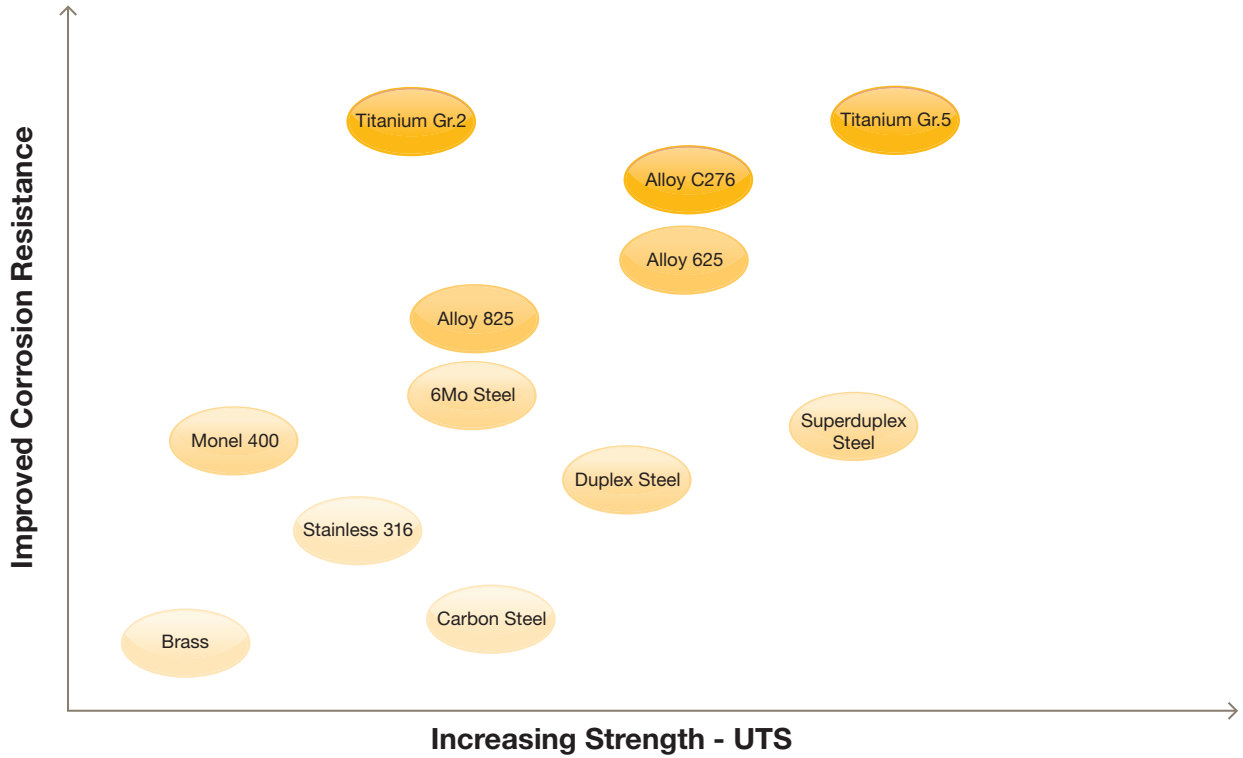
Improved Corrosion Resistance

Titanium Gr.2
Titanium Gr.5
Alloy C276
Alloy 625
Alloy 825
6Mo Steel
Monel 400
Superduplex Steel
Duplex Steel
Stainless 316
Carbon Steel
Brass

Increasing Strength - UTS